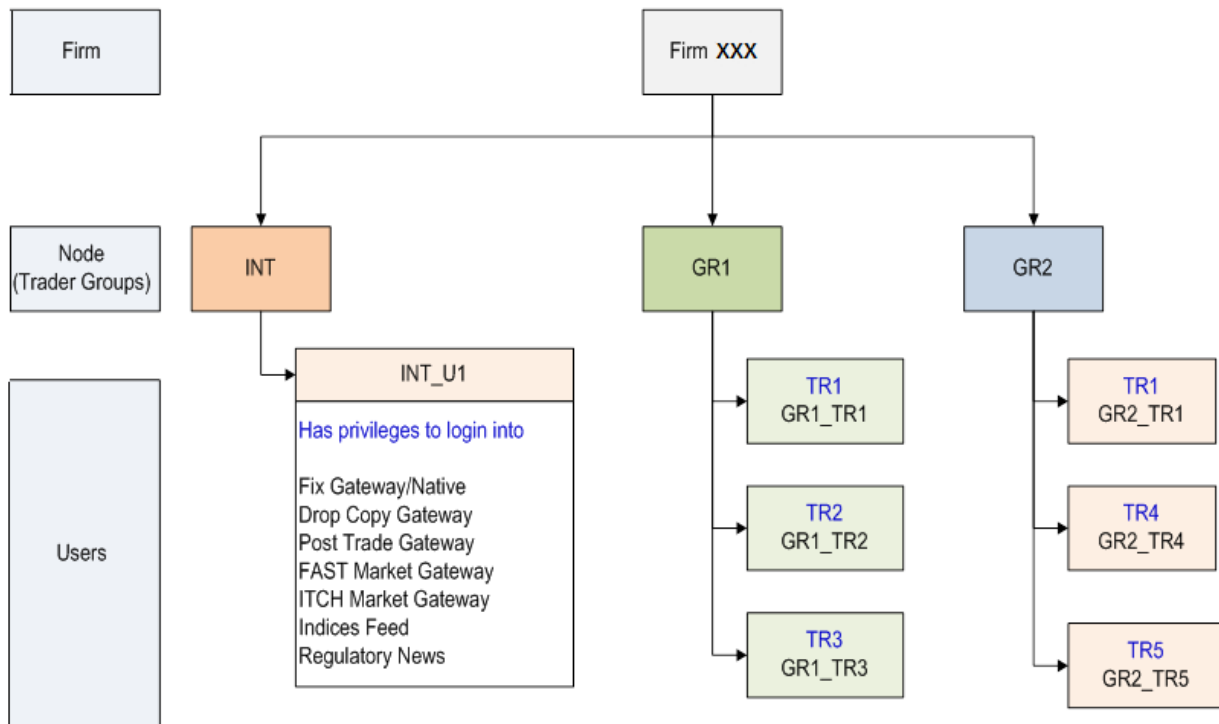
Firm

Firm XXX

Node (Trader Groups)

INT

GR1

GR2

Users

INT_U1

Has privileges to login into

Fix Gateway/Native
Drop Copy Gateway
Post Trade Gateway
FAST Market Gateway
ITCH Market Gateway
Indices Feed
Regulatory News

TR1
GR1_TR1

TR2
GR1_TR2

TR3
GR1_TR3

TR1
GR2_TR1

TR4
GR2_TR4

TR5
GR2_TR5